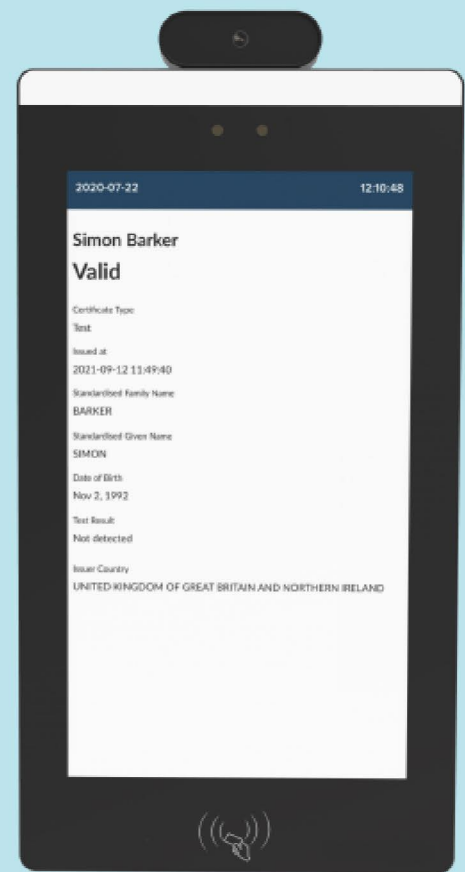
2020-07-22

12:10:48

Simon Barker

Valid

Certificate Type
Test

Issued at
2021-09-12 11:49:40

Standardised Family Name
BARKER

Standardised Given Name
SIMON

Date of Birth
Nov 2, 1992

Test Result
Not detected

Issuer Country
UNITED KINGDOM OF GREAT BRITAIN AND NORTHERN IRELAND